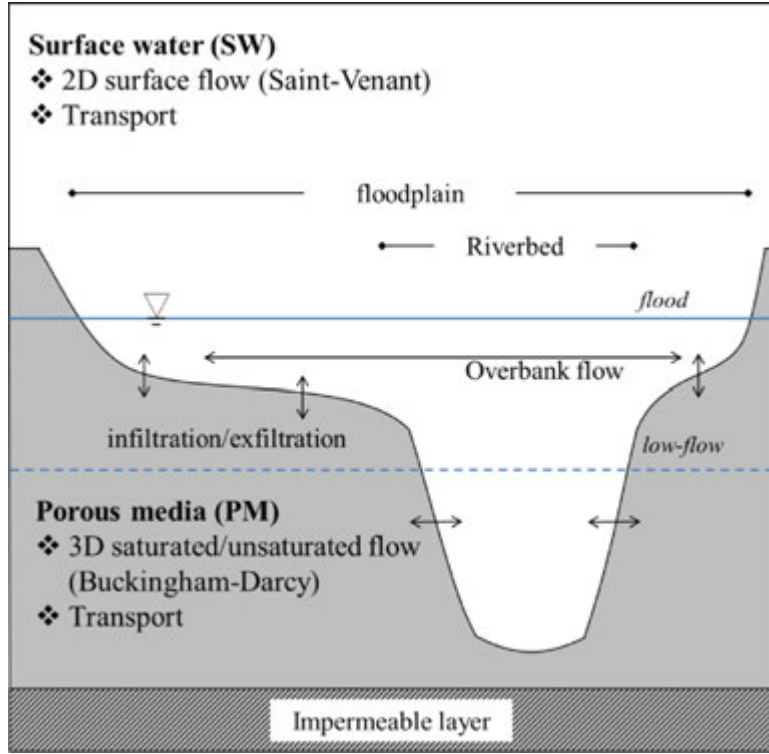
Surface water (SW)
❖ 2D surface flow (Saint-Venant)
❖ Transport

floodplain

Riverbed

flood

Overbank flow

infiltration/exfiltration

low-flow

Porous media (PM)
❖ 3D saturated/unsaturated flow (Buckingham-Darcy)
❖ Transport

Impermeable layer